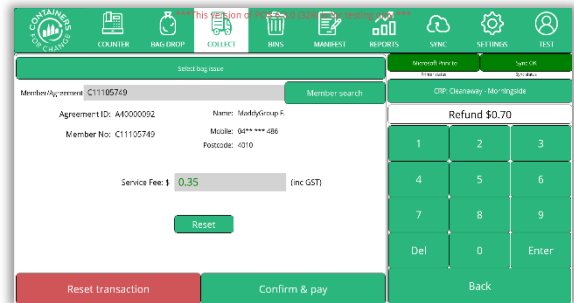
CONTAINERS FOR CHANGE

COUNTER
BAG-DROP
COLLECT
BINS
MANIFEST
REPORTS
SYNC
SETTINGS
TEST

***This version of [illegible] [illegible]***

Select bag issue

Member/Agreement C11105749

Member search

Agreement ID: A40000092

Name: MaddyGroup F.

Member No: C11105749

Mobile: 04** *** 486

Postcode: 4010

Service Fee: $ 0.35 (inc GST)

Reset

Reset transaction

Confirm & pay

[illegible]
Printer status

Sync OK
Sync status

CRP: Cleanaway - Morningside

Refund $0.70

| 1 | 2 | 3 |
|---|---|---|
| 4 | 5 | 6 |
| 7 | 8 | 9 |
| Del | 0 | Enter |

Back